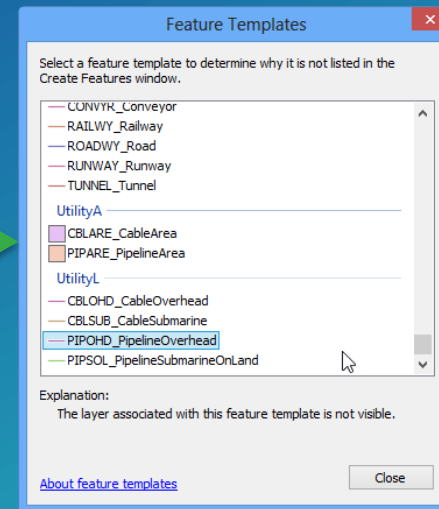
Feature Templates

Select a feature template to determine why it is not listed in the Create Features window.

CONVYR_Conveyor
RAILWY_Railway
ROADWY_Road
RUNWAY_Runway
TUNNEL_Tunnel
UtilityA
CBLARE_CableArea
PIPARE_PipelineArea
UtilityL
CBLOHD_CableOverhead
CBLSUB_CableSubmarine
PIPOHD_PipelineOverhead
PIPSOL_PipelineSubmarineOnLand

Explanation:
The layer associated with this feature template is not visible.

About feature templates

Close